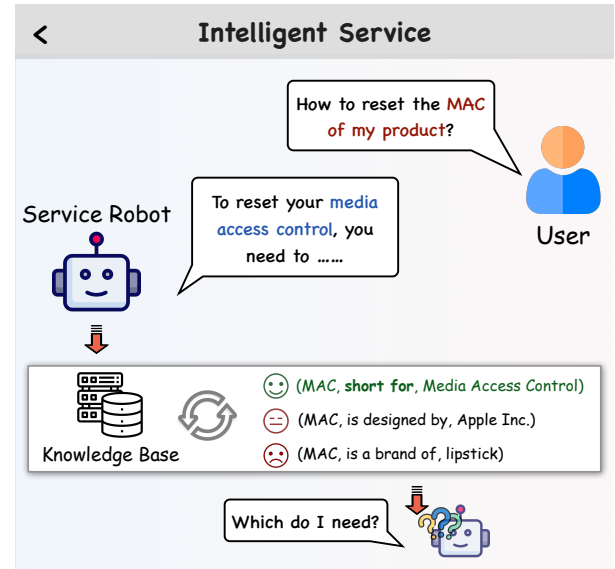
<

Intelligent Service

How to reset the MAC of my product?

User

Service Robot

To reset your media access control, you need to ……

Knowledge Base

(MAC, short for, Media Access Control)

(MAC, is designed by, Apple Inc.)

(MAC, is a brand of, lipstick)

Which do I need?